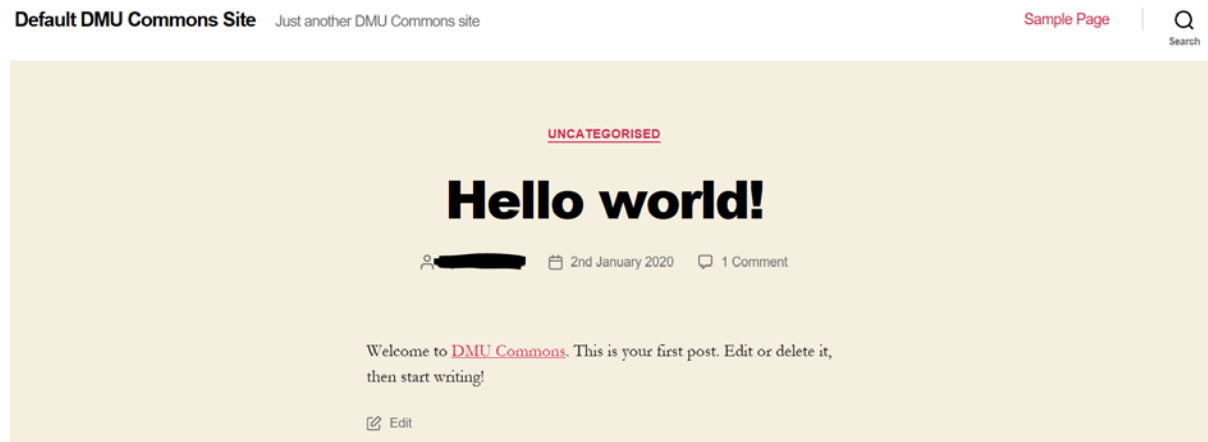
Default DMU Commons Site Just another DMU Commons site

Sample Page

Search

UNCATEGORISED

Hello world!

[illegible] 2nd January 2020 1 Comment

Welcome to DMU Commons. This is your first post. Edit or delete it, then start writing!

Edit